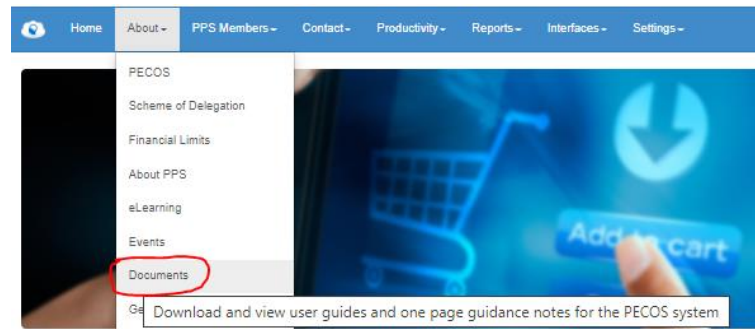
Home About PPS Members Contact Productivity Reports Interfaces Settings

PECOS
Scheme of Delegation
Financial Limits
About PPS
eLearning
Events
Documents
Ge

Download and view user guides and one page guidance notes for the PECOS system

Add to cart